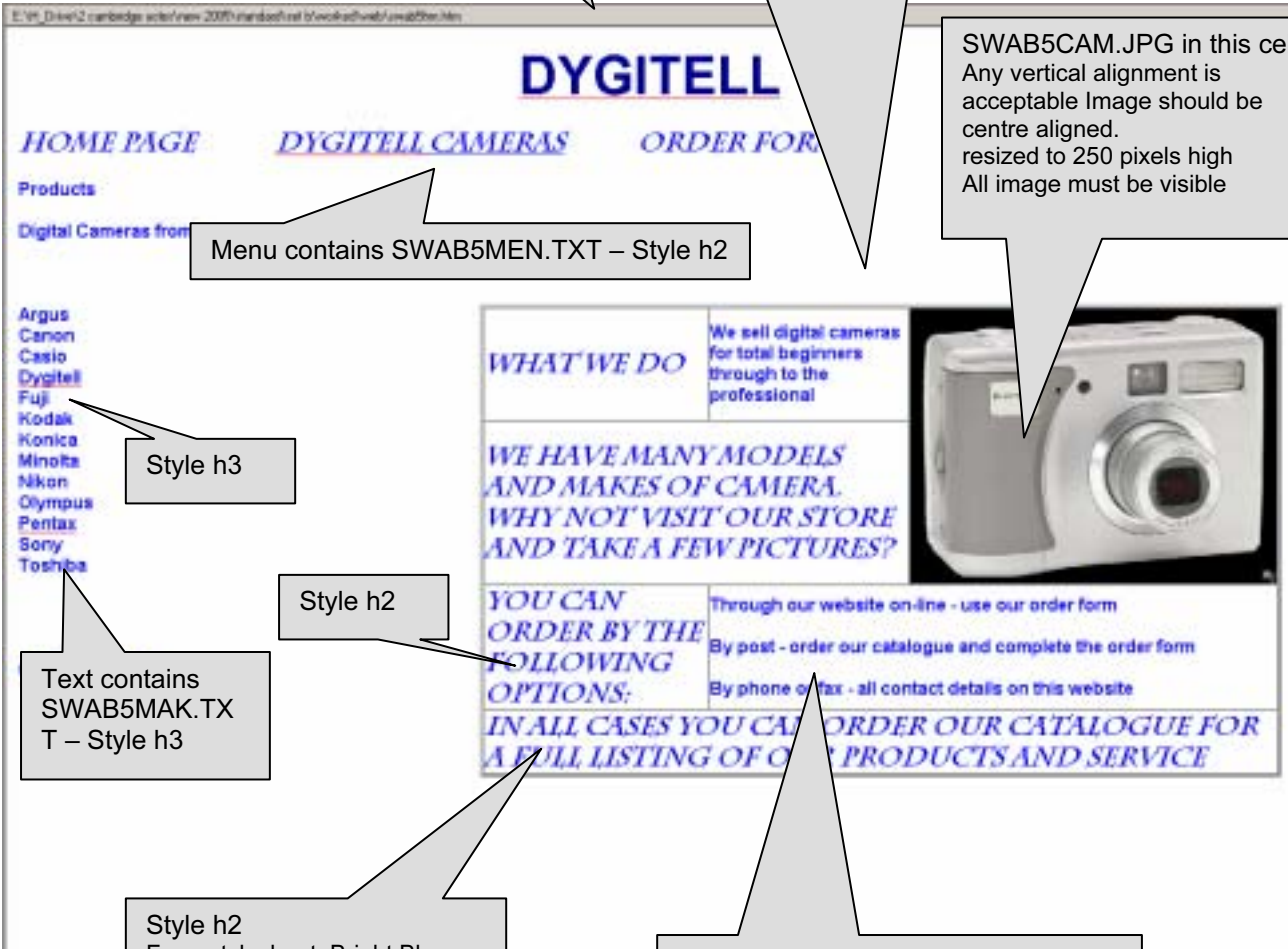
E:\H_Drive\2 cambridge scitt\new 2005\standard\set b\worked\web\swab5tec.htm

DYGITELL

HOME PAGE DYGITELL CAMERAS ORDER FOR

Products

Digital Cameras from

Menu contains SWAB5MEN.TXT – Style h2

SWAB5CAM.JPG in this ce
Any vertical alignment is acceptable Image should be centre aligned.
resized to 250 pixels high
All image must be visible

Argus
Canon
Casio
Dygitell
Fuji
Kodak
Konica
Minolta
Nikon
Olympus
Pentax
Sony
Toshiba

Style h3

Text contains SWAB5MAK.TXT – Style h3

| WHAT WE DO | We sell digital cameras for total beginners through to the professional | |
|---|---|---|
| WE HAVE MANY MODELS AND MAKES OF CAMERA. WHY NOT VISIT OUR STORE AND TAKE A FEW PICTURES? | | |
| YOU CAN ORDER BY THE FOLLOWING OPTIONS: | Through our website on-line - use our order form<br>By post - order our catalogue and complete the order form<br>By phone or fax - all contact details on this website | |
| IN ALL CASES YOU CAN ORDER OUR CATALOGUE FOR A FULL LISTING OF OUR PRODUCTS AND SERVICE | | |

Style h2

Style h2
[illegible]